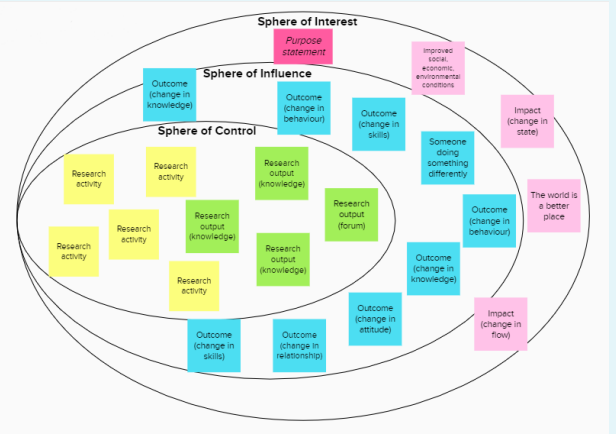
Sphere of Interest

Purpose statement

Improved social, economic, environmental conditions

Sphere of Influence

Outcome (change in knowledge)

Outcome (change in behaviour)

Outcome (change in skills)

Impact (change in state)

Sphere of Control

Research activity

Research activity

Research output (knowledge)

Someone doing something differently

Research output (forum)

The world is a better place

Research activity

Research activity

Research output (knowledge)

Outcome (change in behaviour)

Research activity

Research output (knowledge)

Outcome (change in knowledge)

Research activity

Outcome (change in attitude)

Impact (change in flow)

Outcome (change in skills)

Outcome (change in relationship)